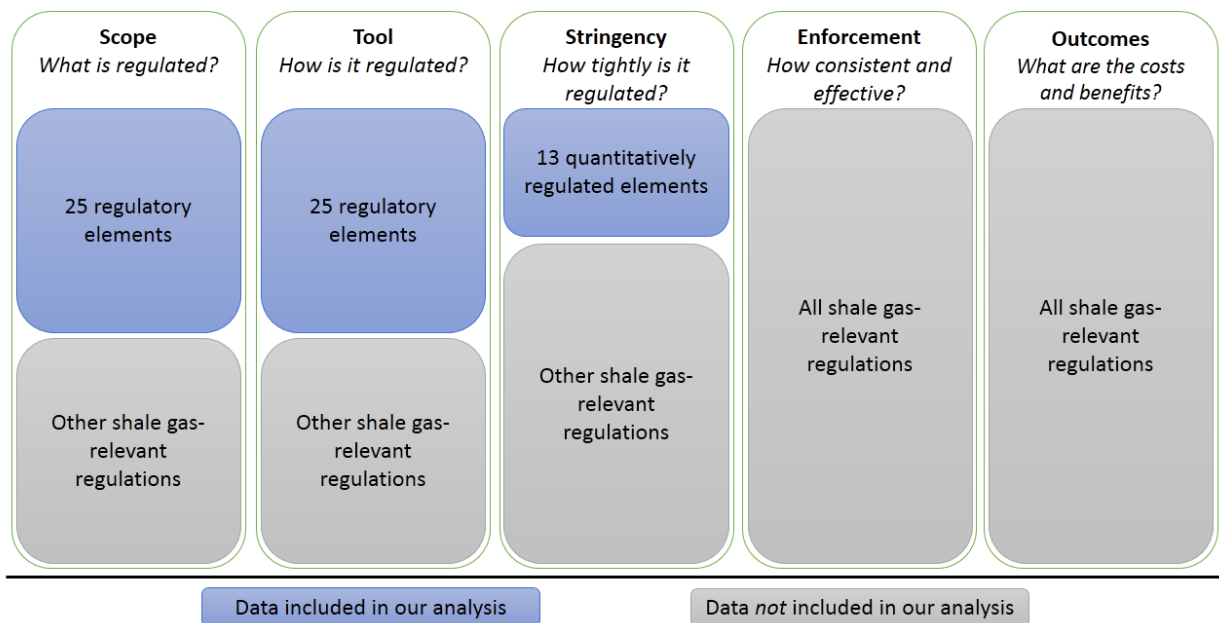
**Scope**
*What is regulated?*

25 regulatory elements

Other shale gas-relevant regulations

**Tool**
*How is it regulated?*

25 regulatory elements

Other shale gas-relevant regulations

**Stringency**
*How tightly is it regulated?*

13 quantitatively regulated elements

Other shale gas-relevant regulations

**Enforcement**
*How consistent and effective?*

All shale gas-relevant regulations

**Outcomes**
*What are the costs and benefits?*

All shale gas-relevant regulations

Data included in our analysis

Data *not* included in our analysis